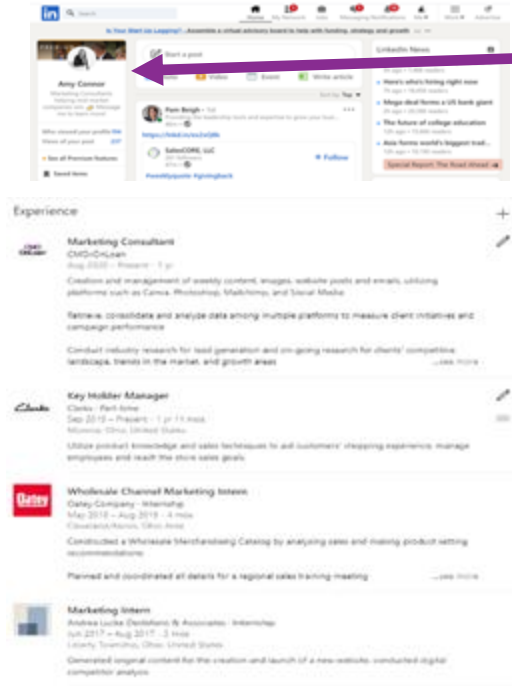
in Search

Home My Network Jobs Messaging Notifications Me Work Advertise

Is Your Start Up Lagging? - Assemble a virtual advisory board to help with funding, strategy and growth

Amy Connor

Marketing Consultant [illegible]

Who viewed your profile
Views of your post

See all Premium features

Saved items

Start a post

Photo Video Event Write article

Sort by: Top

Pam Bergh
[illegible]

https://lnkd.in/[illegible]

SalesCORE, LLC
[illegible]

+ Follow

#weeklyquote #givingback

LinkedIn News

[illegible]
Here's who's hiring right now
Mega deal forms a US bank giant
The future of college education
Asia forms world's biggest trad...
Special Report: The Road Ahead

Experience

Marketing Consultant
CMG+OnLoan
Aug 2020 – Present · 7 yr

Creation and management of weekly content, images, website posts and emails, utilizing platforms such as Canva, Photoshop, Mailchimp, and Social Media

Retrieve, consolidate and analyze data among multiple platforms to measure client initiatives and campaign performance

Conduct industry research for lead generation and on-going research for clients' competitive landscape, trends in the market, and growth areas ...see more

Clarks

Key Holder Manager
Clarks · Part-time
Sep 2019 – Present · 1 yr 11 mos
Monroe, Ohio, United States

Utilize product knowledge and sales techniques to aid customers' shopping experience, manage employees and reach the store sales goals

Oatey

Wholesale Channel Marketing Intern
Oatey Company · Internship
May 2018 – Aug 2018 · 4 mos
Cleveland/Akron, Ohio Area

Constructed a Wholesale Merchandising Catalog by analyzing sales and making product setting recommendations

Planned and coordinated all details for a regional sales training meeting ...see more

Marketing Intern
Andrea Lucke Dedaliano & Associates · Internship
Jun 2017 – Aug 2017 · 3 mos
Liberty Township, Ohio, United States

Generated original content for the creation and launch of a new website; conducted digital competitor analysis